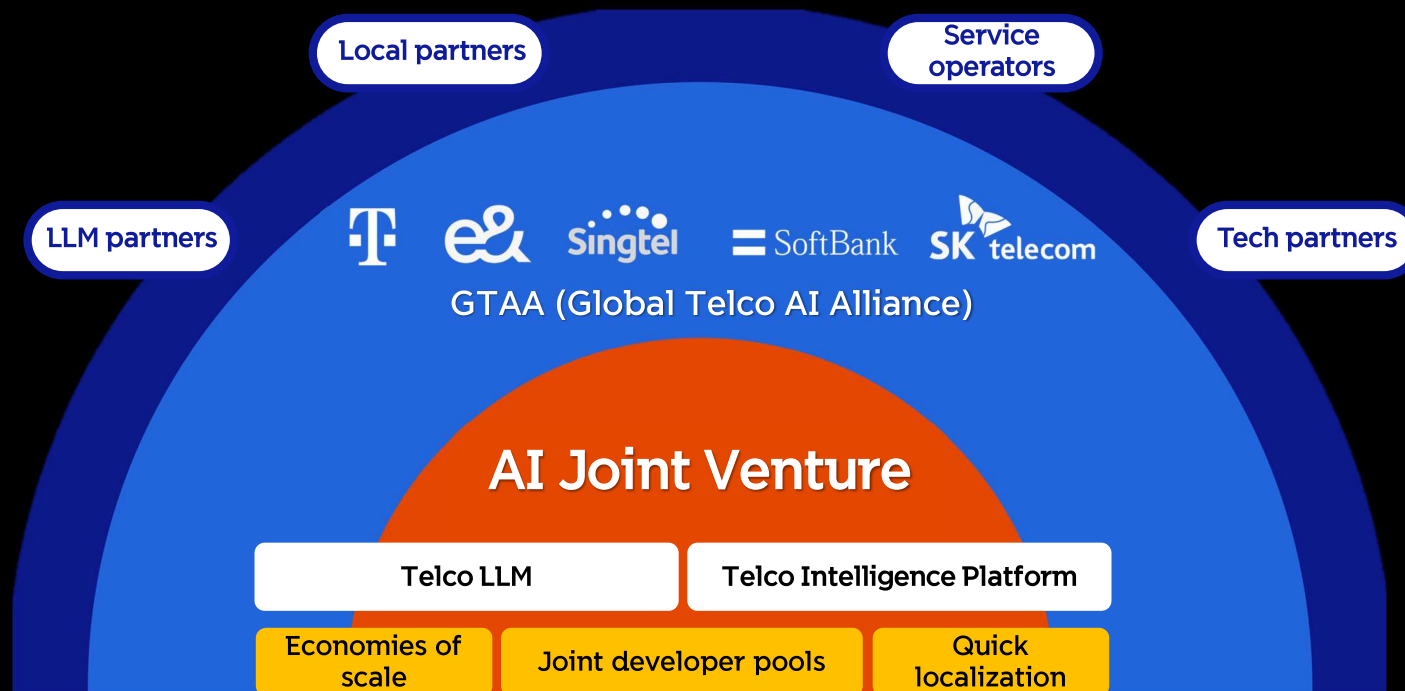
Local partners

Service operators

LLM partners

Tech partners

T

e&

Singtel

SoftBank

SK telecom

GTAA (Global Telco AI Alliance)

AI Joint Venture

Telco LLM

Telco Intelligence Platform

Economies of scale

Joint developer pools

Quick localization